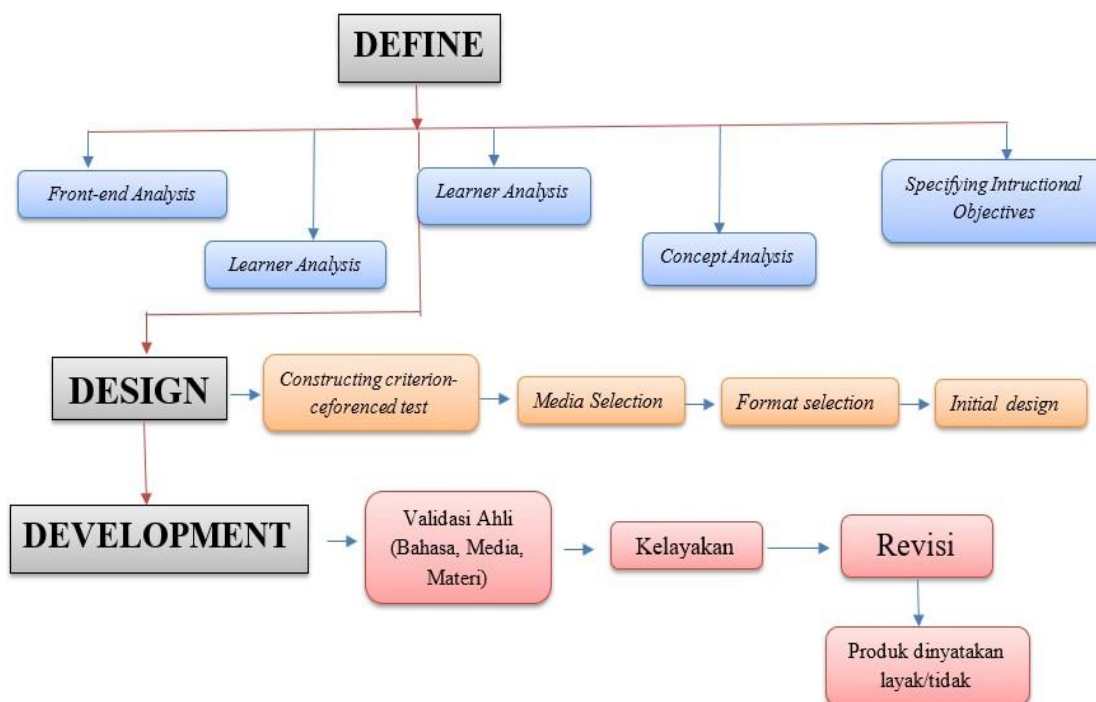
DEFINE

Front-end Analysis

Learner Analysis

Learner Analysis

Concept Analysis

Specifying Intructional Objectives

DESIGN

Constructing criterion-ceforenced test

Media Selection

Format selection

Initial design

DEVELOPMENT

Validasi Ahli (Bahasa, Media, Materi)

Kelayakan

Revisi

Produk dinyatakan layak/tidak